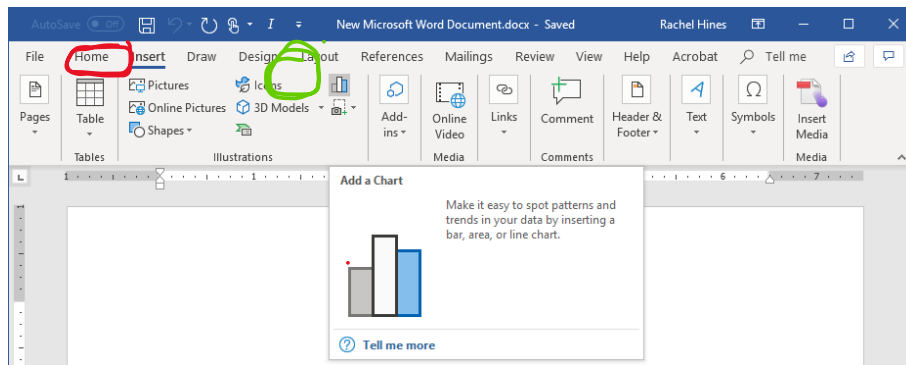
AutoSave Off

New Microsoft Word Document.docx - Saved

Rachel Hines

File Home Insert Draw Design Layout References Mailings Review View Help Acrobat Tell me

Pages

Table

Tables

Pictures

Online Pictures

Shapes

Icons

3D Models

Illustrations

Add-ins

Online Video

Media

Links

Comment

Comments

Header & Footer

Text

Symbols

Insert Media

Media

Add a Chart

Make it easy to spot patterns and trends in your data by inserting a bar, area, or line chart.

Tell me more